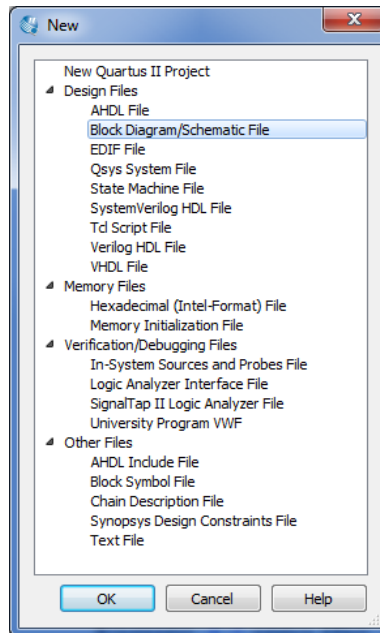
New

New Quartus II Project
Design Files
AHDL File
Block Diagram/Schematic File
EDIF File
Qsys System File
State Machine File
SystemVerilog HDL File
Tcl Script File
Verilog HDL File
VHDL File
Memory Files
Hexadecimal (Intel-Format) File
Memory Initialization File
Verification/Debugging Files
In-System Sources and Probes File
Logic Analyzer Interface File
SignalTap II Logic Analyzer File
University Program VWF
Other Files
AHDL Include File
Block Symbol File
Chain Description File
Synopsys Design Constraints File
Text File

OK
Cancel
Help